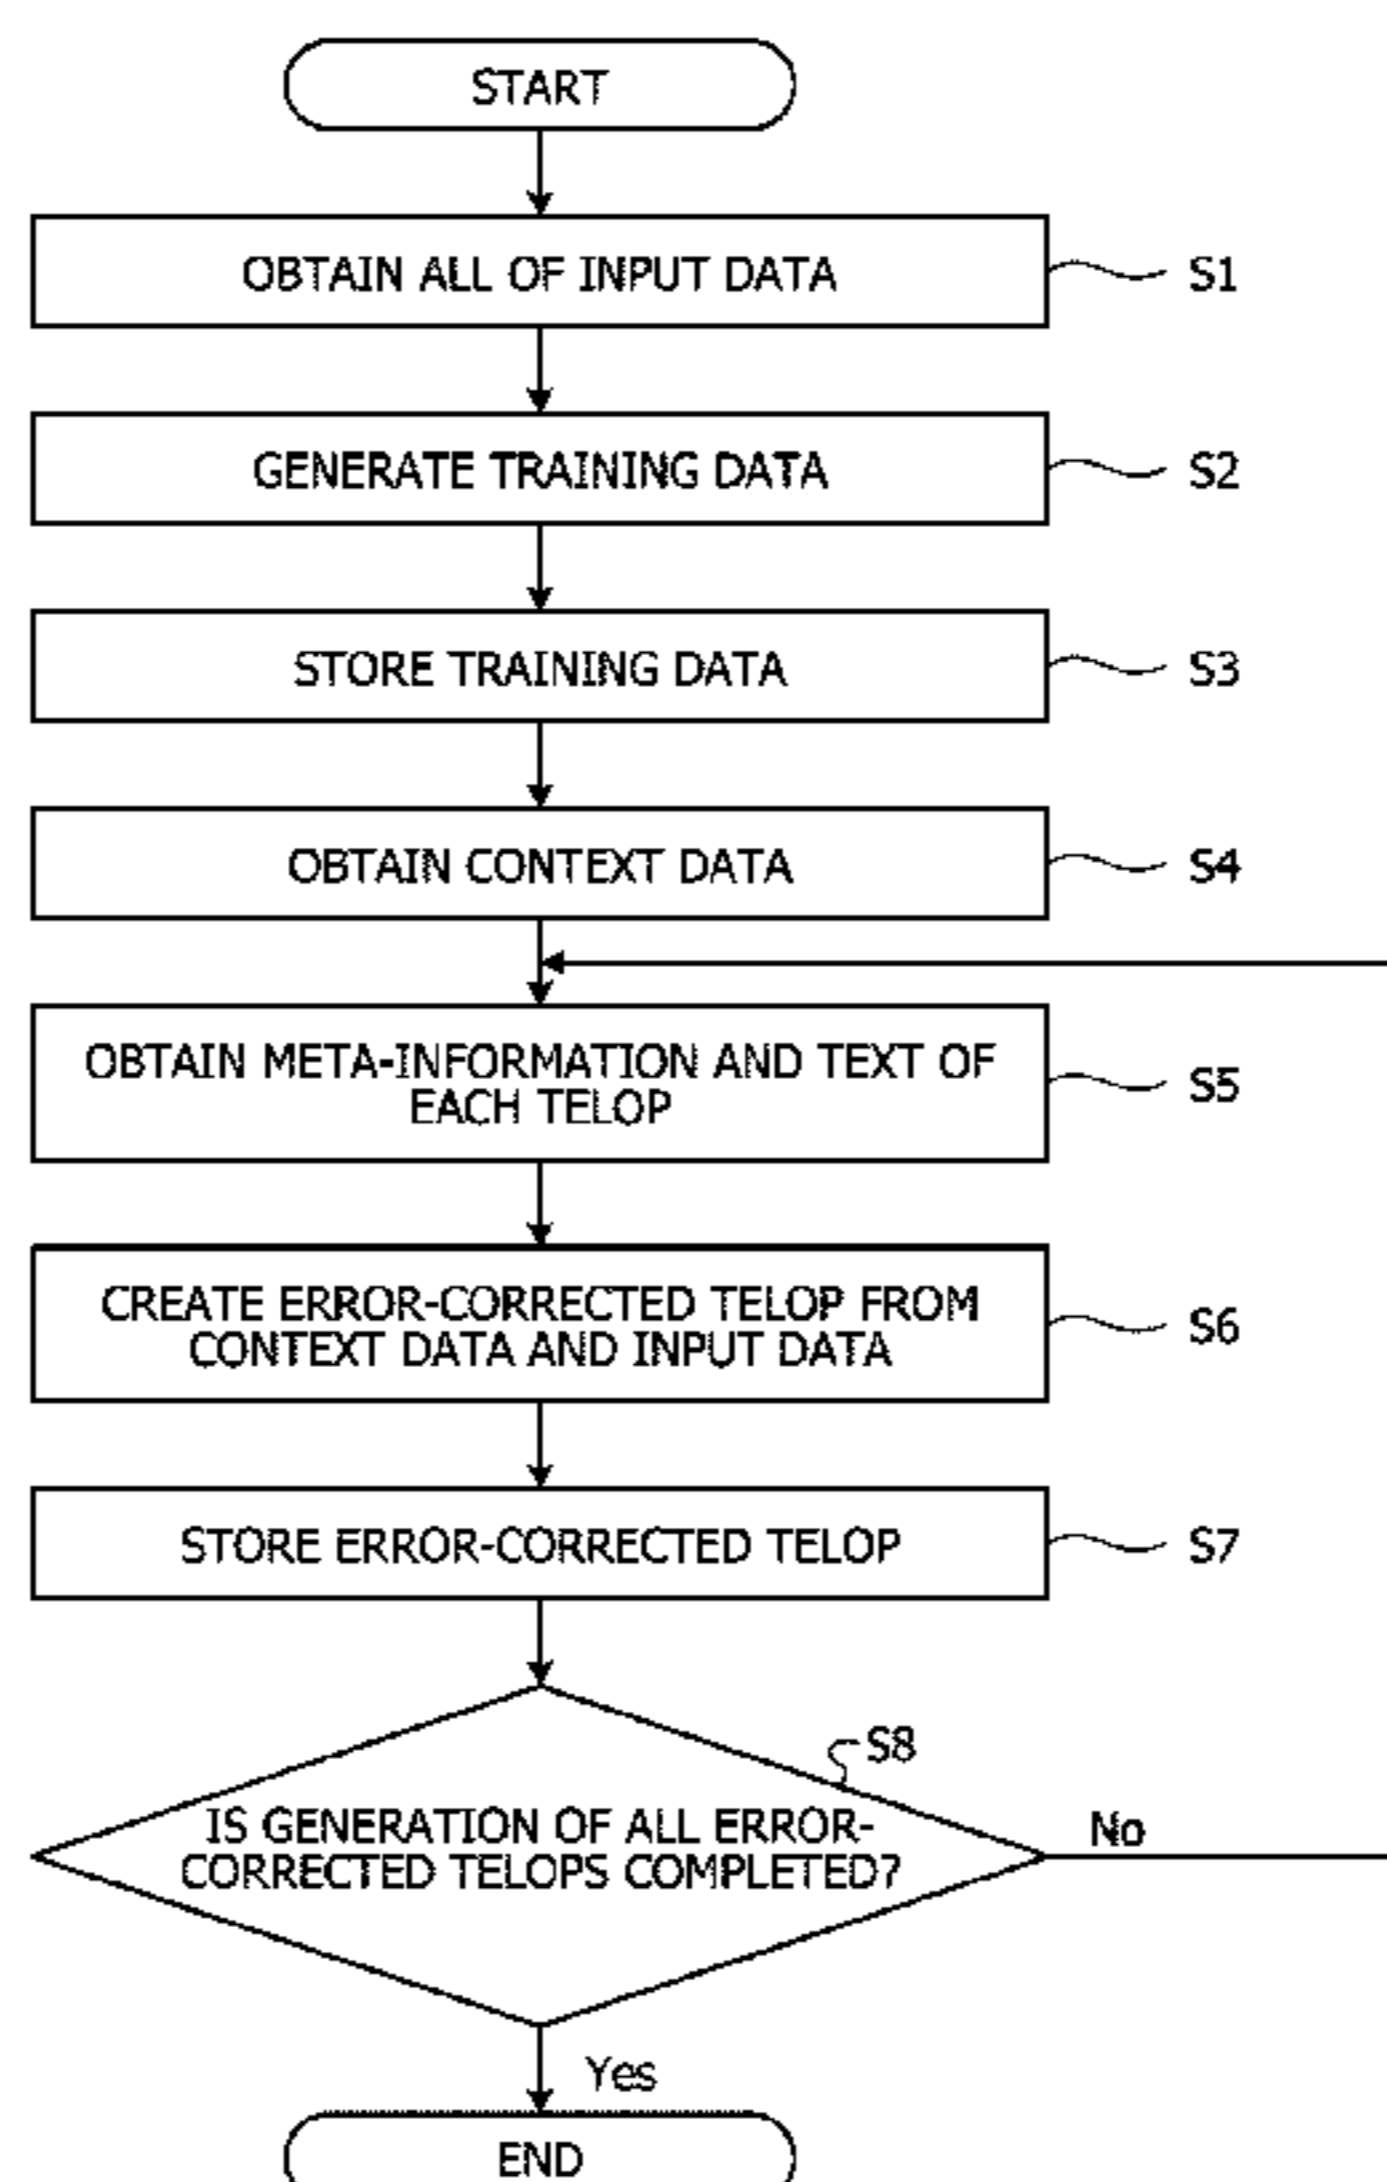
START

OBTAIN ALL OF INPUT DATA
S1

GENERATE TRAINING DATA
S2

STORE TRAINING DATA
S3

OBTAIN CONTEXT DATA
S4

OBTAIN META-INFORMATION AND TEXT OF EACH TELOP
S5

CREATE ERROR-CORRECTED TELOP FROM CONTEXT DATA AND INPUT DATA
S6

STORE ERROR-CORRECTED TELOP
S7

S8
IS GENERATION OF ALL ERROR-CORRECTED TELOPS COMPLETED?

No

Yes

END